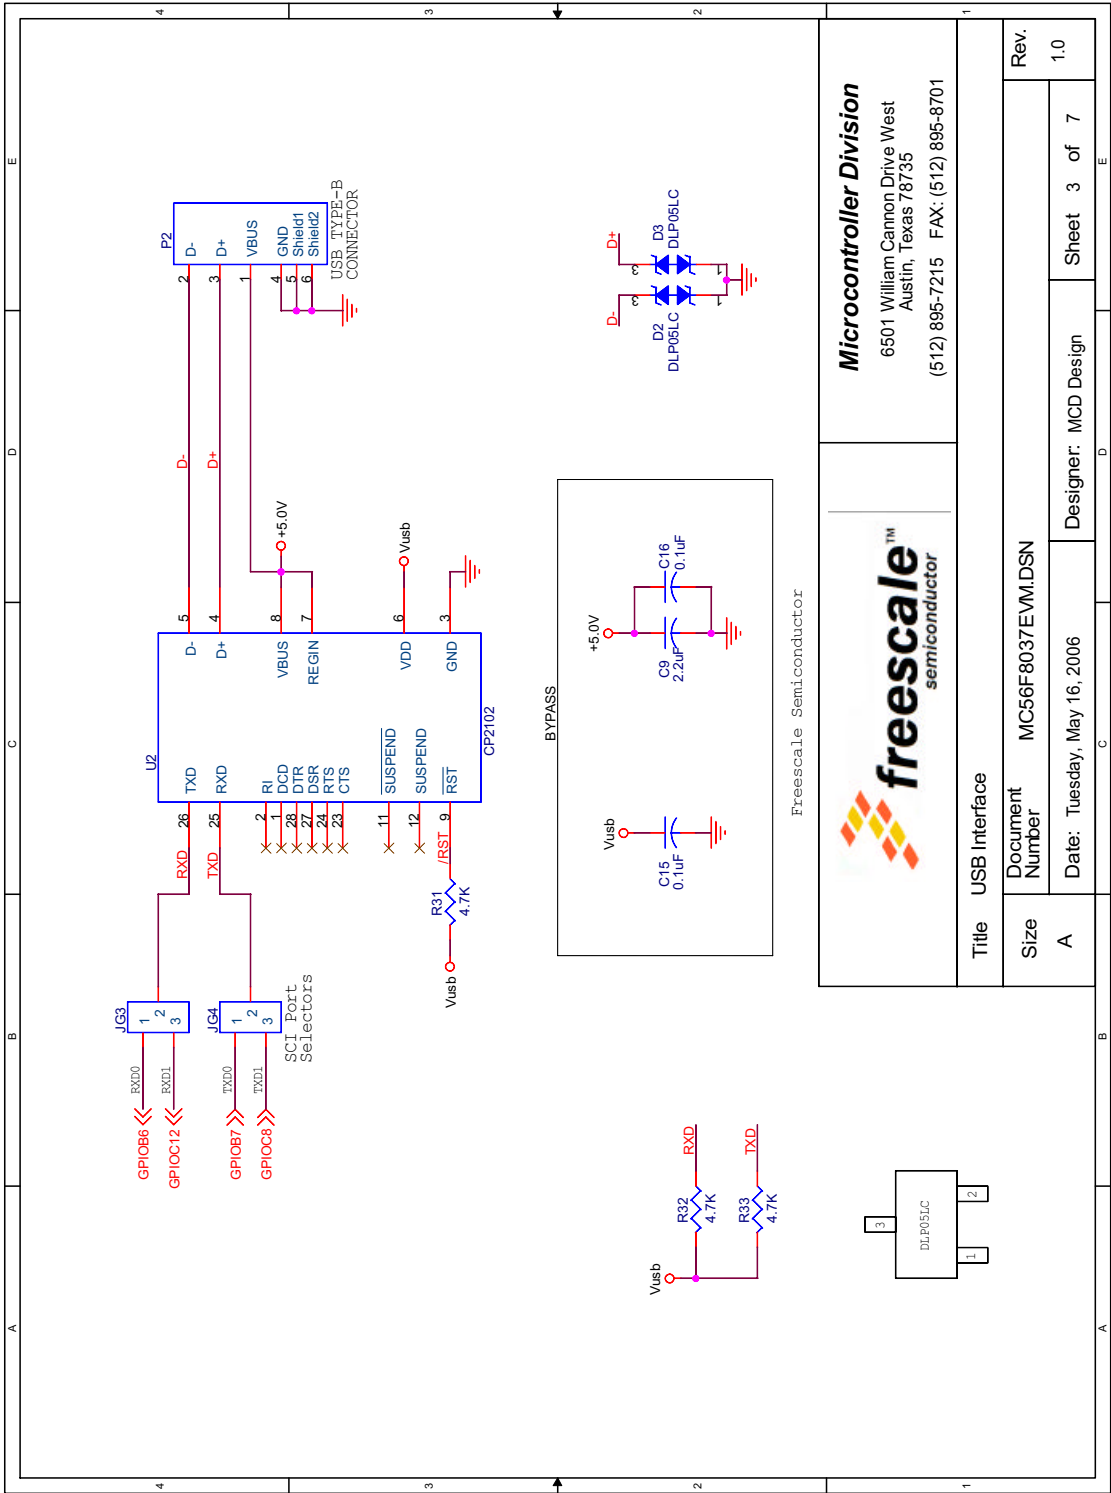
Microcontroller Division
6501 William Cannon Drive West
Austin, Texas 78735
(512) 895-7215 FAX: (512) 895-8701

freescale™ semiconductor

Title USB Interface

| Size | Document Number | Rev. |
|---|---|---|
| A | MC56F8037EVM.DSN | 1.0 |

Date: Tuesday, May 16, 2006
Designer: MCD Design
Sheet 3 of 7

P2
D-
D+
VBUS
GND
Shield1
Shield2
USB TYPE-B CONNECTOR
2 3 1 4 5 6

D- D+
D3 DLP05LC
D2 DLP05LC

+5.0V
Vusb

U2
CP2102
D- D+ VBUS REGIN VDD GND
5 4 8 7 6 3
TXD RXD RI DCD DTR DSR RTS CTS SUSPEND SUSPEND RST
26 25 2 1 28 27 24 23 11 12 9

RXD TXD
/RST
R31 4.7K
Vusb

JG3 1 2 3
JG4 1 2 3
SCI Port Selectors
RXD0 RXD1 TXD0 TXD1
GPIOB6 GPIOC12 GPIOB7 GPIOC8

BYPASS
+5.0V
C16 0.1uF
C9 2.2uF
Vusb
C15 0.1uF

Freescale Semiconductor

RXD TXD
R32 4.7K
R33 4.7K
Vusb

DLP05LC
1 2 3

4 3 2 1
E D C B A